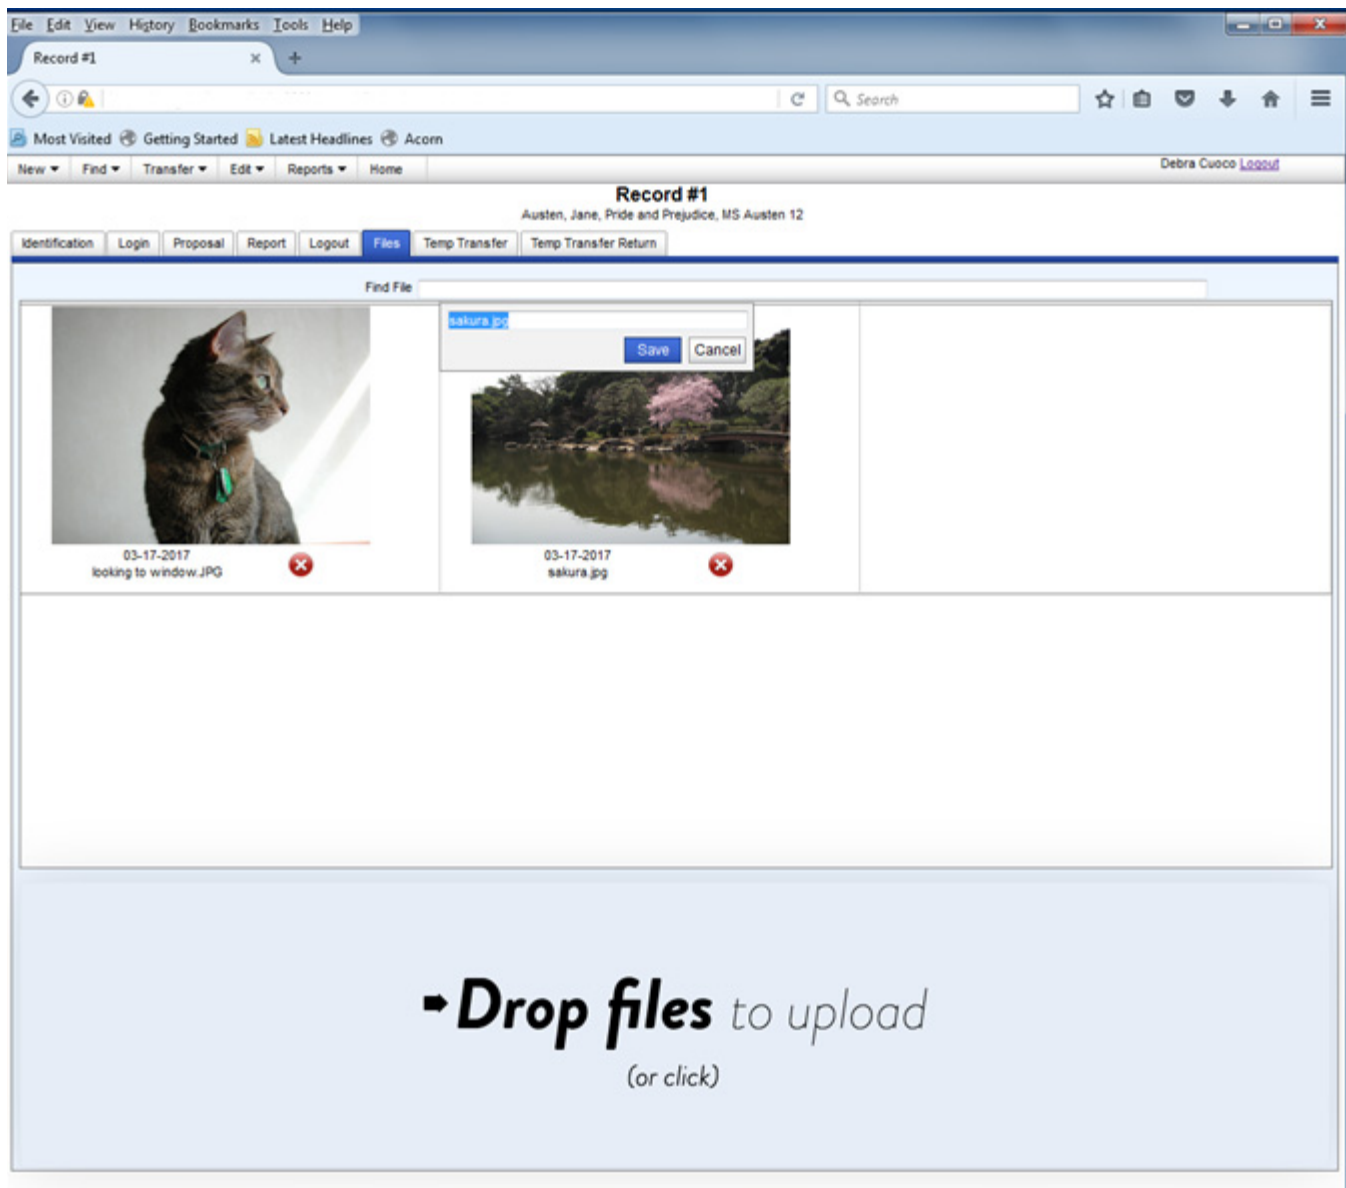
File Edit View History Bookmarks Tools Help

Record #1

Search

Most Visited Getting Started Latest Headlines Acorn

New Find Transfer Edit Reports Home

Debra Cuoco Logout

Record #1

Austen, Jane, Pride and Prejudice, MS Austen 12

Identification Login Proposal Report Logout Files Temp Transfer Temp Transfer Return

Find File

sakura.jpg

Save Cancel

03-17-2017
looking to window.JPG

03-17-2017
sakura.jpg

Drop files to upload

(or click)